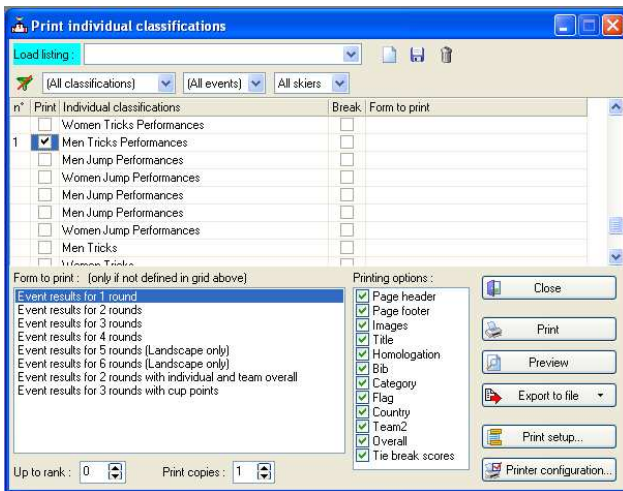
Print individual classifications

Load listing :

(All classifications) | (All events) | All skiers

| n° | Print | Individual classifications | Break | Form to print |
|---|---|---|---|---|
| | | Women Tricks Performances | | |
| 1 | ☑ | Men Tricks Performances | | |
| | | Men Jump Performances | | |
| | | Women Jump Performances | | |
| | | Men Jump Performances | | |
| | | Men Jump Performances | | |
| | | Women Jump Performances | | |
| | | Men Tricks | | |
| | | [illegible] | | |

Form to print : (only if not defined in grid above)

Event results for 1 round
Event results for 2 rounds
Event results for 3 rounds
Event results for 4 rounds
Event results for 5 rounds (Landscape only)
Event results for 6 rounds (Landscape only)
Event results for 2 rounds with individual and team overall
Event results for 3 rounds with cup points

Printing options :
☑ Page header
☑ Page footer
☑ Images
☑ Title
☑ Homologation
☑ Bib
☑ Category
☑ Flag
☑ Country
☑ Team2
☑ Overall
☑ Tie break scores

Close
Print
Preview
Export to file
Print setup...
Printer configuration...

Up to rank : 0
Print copies : 1